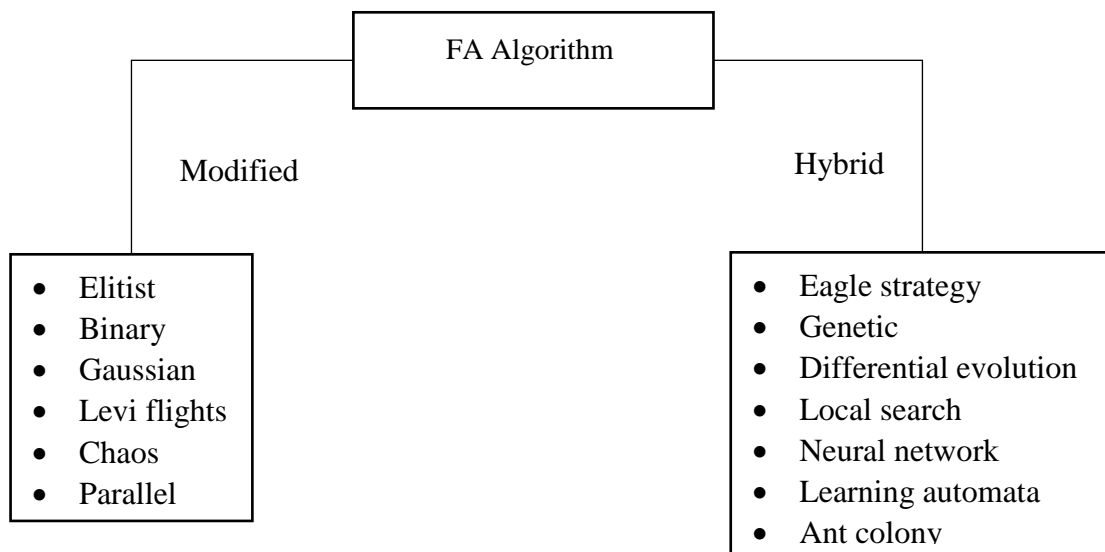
FA Algorithm

Modified

Hybrid

- Elitist
- Binary
- Gaussian
- Levi flights
- Chaos
- Parallel

- Eagle strategy
- Genetic
- Differential evolution
- Local search
- Neural network
- Learning automata
- Ant colony